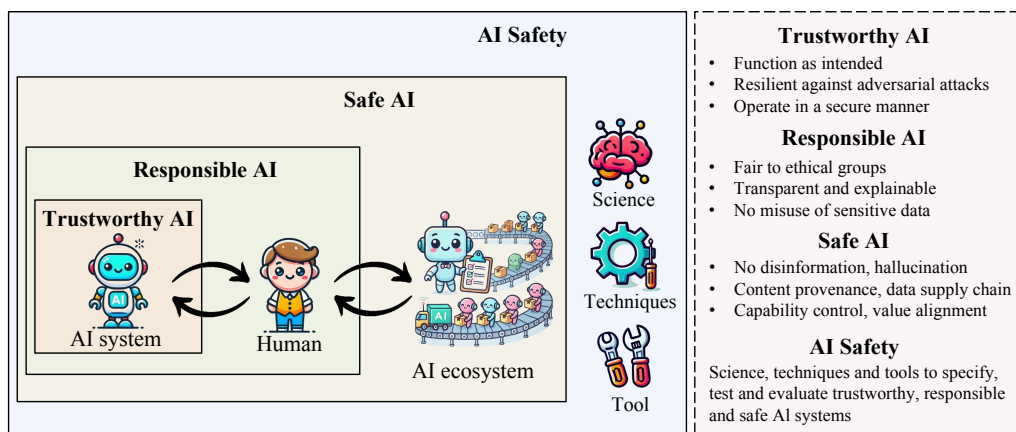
AI Safety

Safe AI

Responsible AI

Trustworthy AI

AI

AI system

Human

AI

AI ecosystem

Science

Techniques

Tool

Trustworthy AI

- Function as intended
- Resilient against adversarial attacks
- Operate in a secure manner

Responsible AI

- Fair to ethical groups
- Transparent and explainable
- No misuse of sensitive data

Safe AI

- No disinformation, hallucination
- Content provenance, data supply chain
- Capability control, value alignment

AI Safety

Science, techniques and tools to specify, test and evaluate trustworthy, responsible and safe AI systems